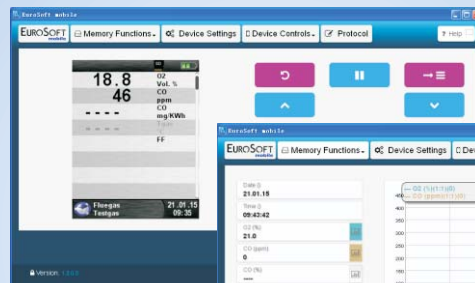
EuroSoft mobile

EUROSOFT mobile

Memory Functions

Device Settings

Device Controls

Protocol

? Help

18.8

O2

Vol. %

46

CO

ppm

- - - -

CO

mg/KWh

FF

Fluegas

Testgas

21.01.15

09:35

Version: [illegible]

EuroSoft mobile

EUROSOFT mobile

Memory Functions

Device Settings

Dev

Date ()

21.01.15

Time ()

09:43:42

O2 (%)

21.0

CO (ppm)

0

CO (%)

— O2 (%)(1:1:0)

— CO (ppm)(1:1:0)

400

350

300

250

200

150

100